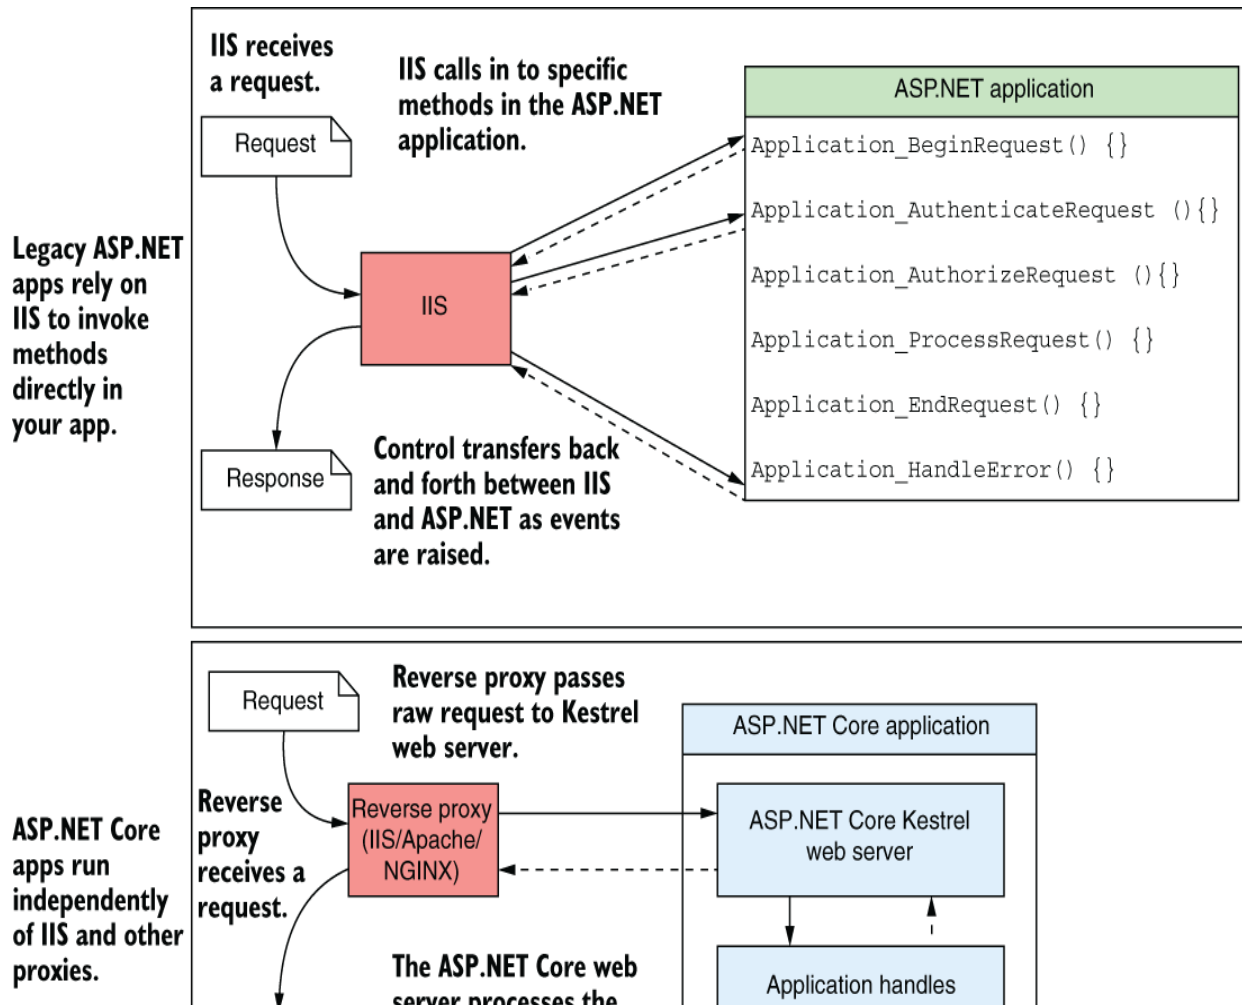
Legacy ASP.NET apps rely on IIS to invoke methods directly in your app.

IIS receives a request.

Request

IIS calls in to specific methods in the ASP.NET application.

ASP.NET application

Application_BeginRequest() {}

Application_AuthenticateRequest (){}

Application_AuthorizeRequest (){}

Application_ProcessRequest() {}

Application_EndRequest() {}

Application_HandleError() {}

IIS

Response

Control transfers back and forth between IIS and ASP.NET as events are raised.

ASP.NET Core apps run independently of IIS and other proxies.

Request

Reverse proxy passes raw request to Kestrel web server.

ASP.NET Core application

Reverse proxy receives a request.

Reverse proxy (IIS/Apache/ NGINX)

ASP.NET Core Kestrel web server

Application handles

The ASP.NET Core web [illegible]